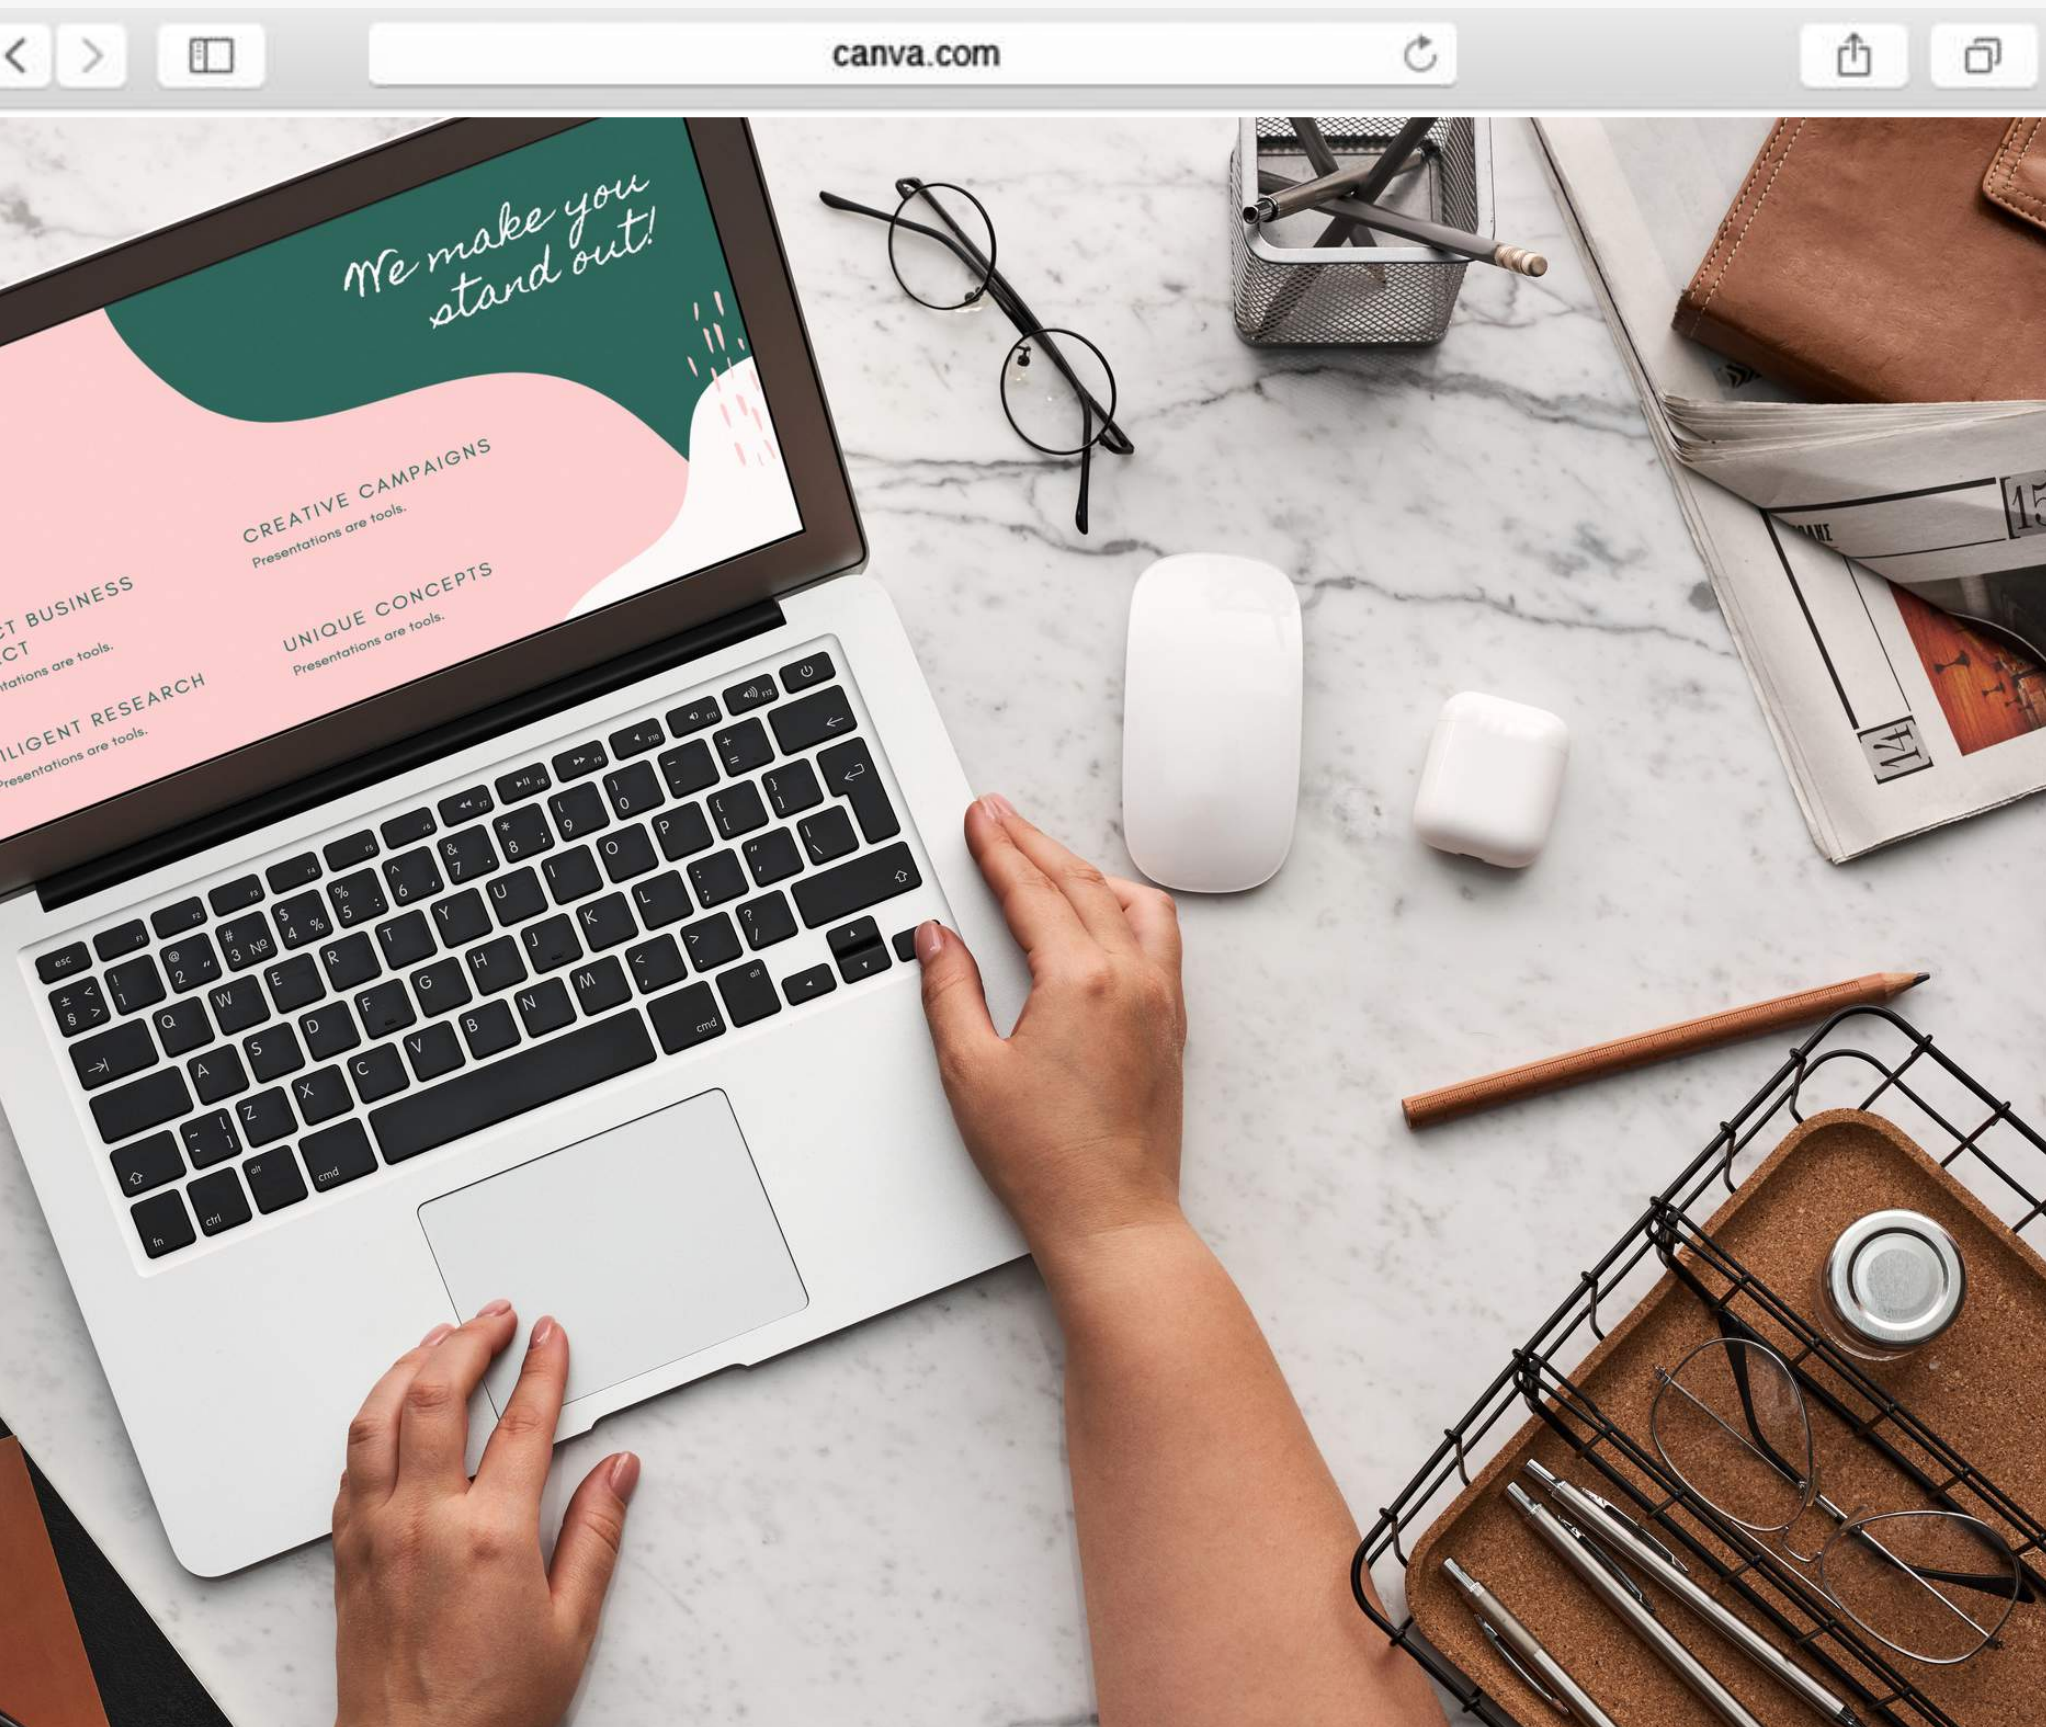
canva.com

We make you stand out!

CREATIVE CAMPAIGNS
Presentations are tools.

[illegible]CT BUSINESS
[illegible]CT
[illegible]ntations are tools.

UNIQUE CONCEPTS
Presentations are tools.

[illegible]ILIGENT RESEARCH
Presentations are tools.

14

15